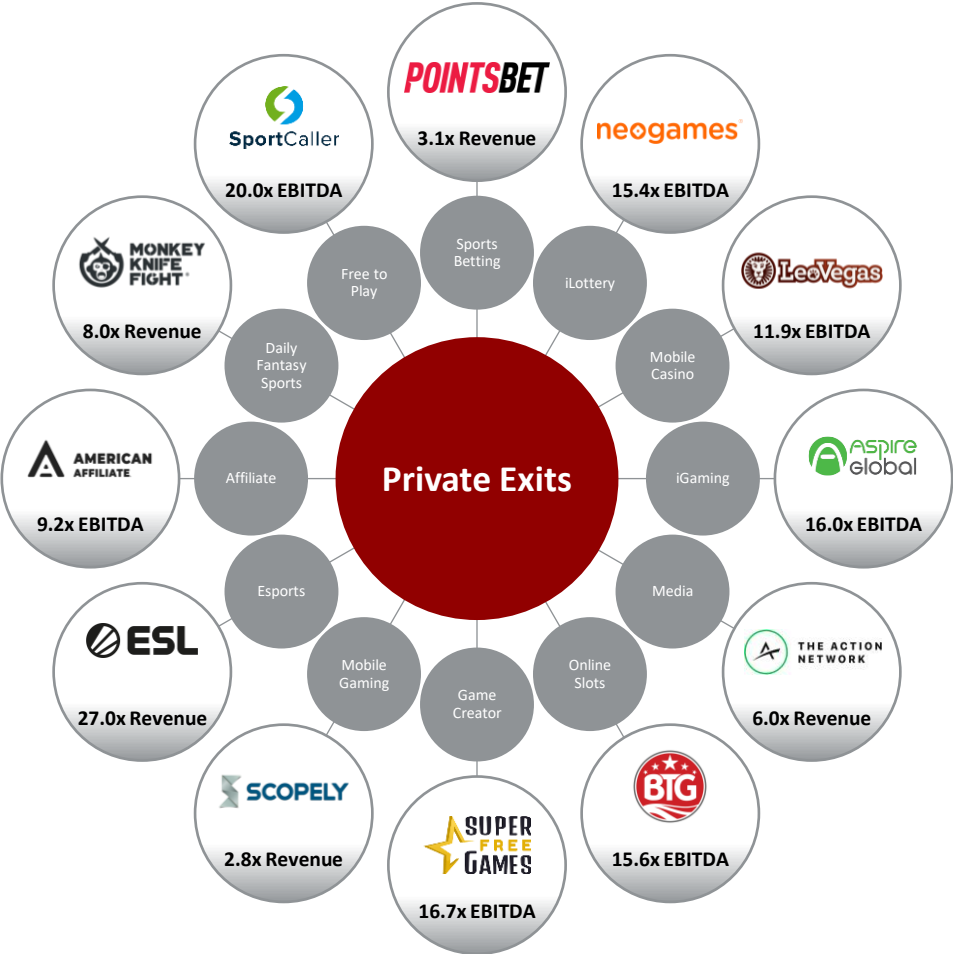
Private Exits

Sports Betting

POINTSBET
3.1x Revenue

iLottery

neogames
15.4x EBITDA

Mobile Casino

LeoVegas
11.9x EBITDA

iGaming

Aspire Global
16.0x EBITDA

Media

THE ACTION NETWORK
6.0x Revenue

Online Slots

BTG
15.6x EBITDA

Game Creator

SUPER FREE GAMES
16.7x EBITDA

Mobile Gaming

SCOPELY
2.8x Revenue

Esports

ESL
27.0x Revenue

Affiliate

AMERICAN AFFILIATE
9.2x EBITDA

Daily Fantasy Sports

MONKEY KNIFE FIGHT
8.0x Revenue

Free to Play

SportCaller
20.0x EBITDA